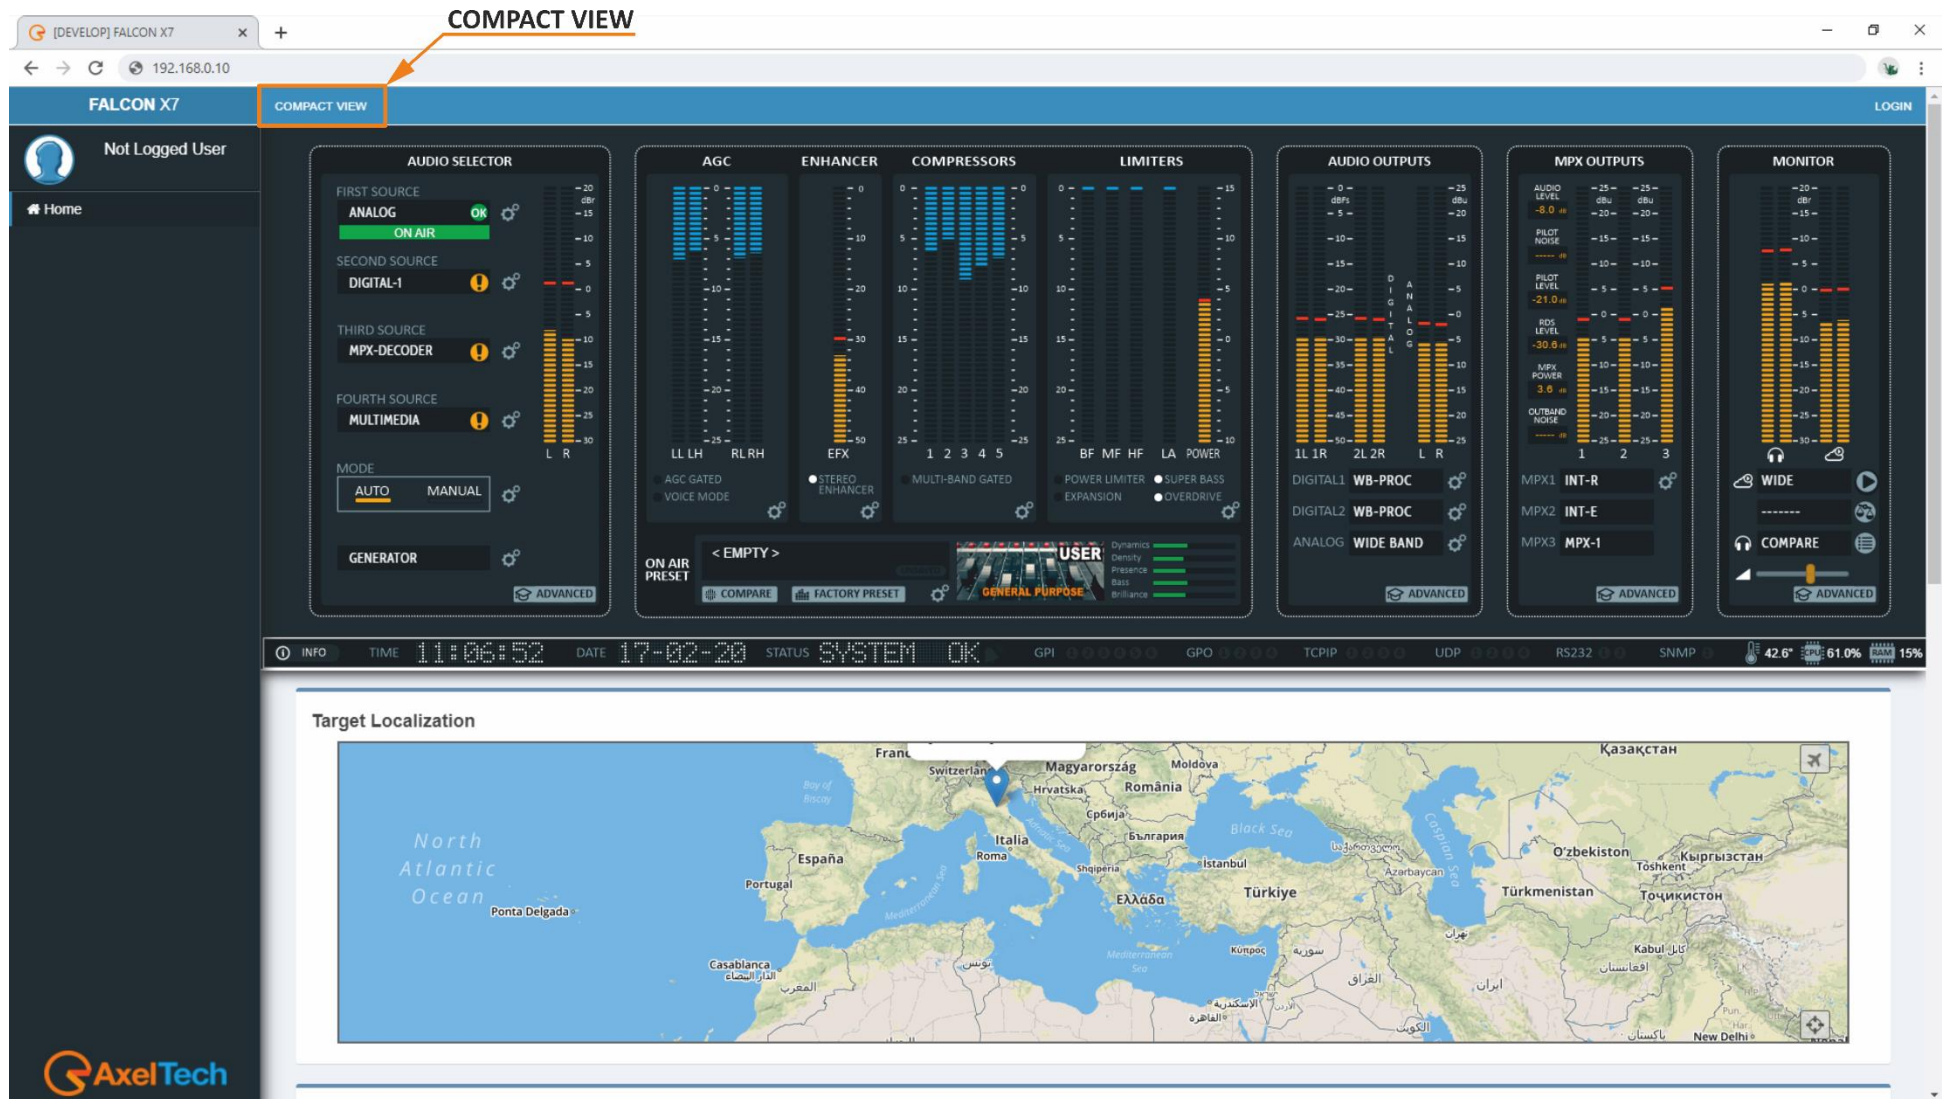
[DEVELOP] FALCON X7

COMPACT VIEW

192.168.0.10

FALCON X7

COMPACT VIEW

LOGIN

Not Logged User

Home

AUDIO SELECTOR

FIRST SOURCE
ANALOG OK
ON AIR

SECOND SOURCE
DIGITAL-1

THIRD SOURCE
MPX-DECODER

FOURTH SOURCE
MULTIMEDIA

MODE
AUTO MANUAL

GENERATOR

ADVANCED

AGC ENHANCER COMPRESSORS LIMITERS

LL LH RL RH EFX 1 2 3 4 5 BF MF HF LA POWER

AGC GATED
VOICE MODE
STEREO ENHANCER
MULTI-BAND GATED
POWER LIMITER
EXPANSION
SUPER BASS
OVERDRIVE

ON AIR PRESET
< EMPTY >
COMPARE
FACTORY PRESET
USER
GENERAL PURPOSE
Dynamics
Density
Presence
Bass
Brilliance

AUDIO OUTPUTS

1L 1R 2L 2R L R
DIGITAL ANALOG

DIGITAL1 WB-PROC
DIGITAL2 WB-PROC
ANALOG WIDE BAND

ADVANCED

MPX OUTPUTS

AUDIO LEVEL -8.0
PILOT NOISE
PILOT LEVEL -21.0
RDS LEVEL -30.6
MPX POWER 3.6
OUTBAND NOISE

1 2 3

MPX1 INT-R
MPX2 INT-E
MPX3 MPX-1

ADVANCED

MONITOR

WIDE
-------
COMPARE

ADVANCED

INFO TIME 11:06:52 DATE 17-02-20 STATUS SYSTEM OK GPI GPO TCPIP UDP RS232 SNMP 42.6° 61.0% 15%

Target Localization

North Atlantic Ocean
France
Switzerland
Magyarország
Moldova
România
Hrvatska
Србија
България
Italia
Roma
España
Portugal
Ponta Delgada
Shqipëria
İstanbul
Ελλάδα
Türkiye
Black Sea
Casablanca
Κύπρος
Қазақстан
O'zbekiston
Кыргызстан
Türkmenistan
Тоҷикистон
Tashkent
Kabul
New Delhi

AxelTech